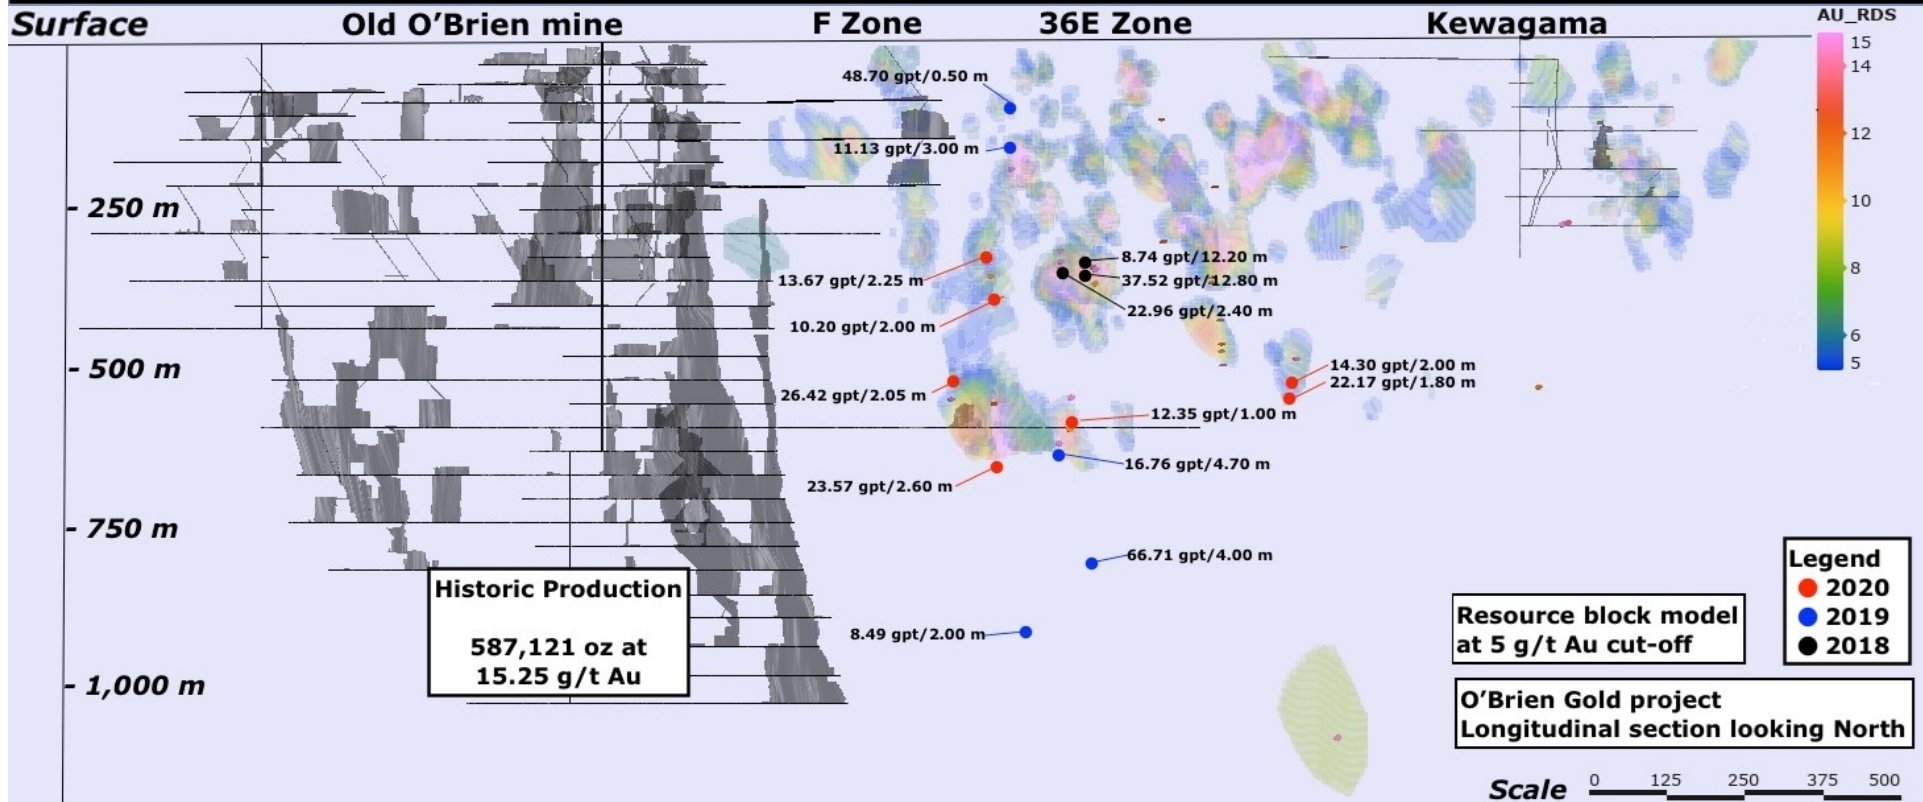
Surface
Old O'Brien mine
F Zone
36E Zone
Kewagama
AU_RDS
15
14
12
10
8
6
5

48.70 gpt/0.50 m
11.13 gpt/3.00 m
- 250 m
8.74 gpt/12.20 m
37.52 gpt/12.80 m
13.67 gpt/2.25 m
22.96 gpt/2.40 m
10.20 gpt/2.00 m
- 500 m
14.30 gpt/2.00 m
22.17 gpt/1.80 m
26.42 gpt/2.05 m
12.35 gpt/1.00 m
16.76 gpt/4.70 m
23.57 gpt/2.60 m
- 750 m
66.71 gpt/4.00 m

Legend
2020
2019
2018

Historic Production

587,121 oz at
15.25 g/t Au

Resource block model
at 5 g/t Au cut-off

8.49 gpt/2.00 m
- 1,000 m

O'Brien Gold project
Longitudinal section looking North

Scale 0 125 250 375 500